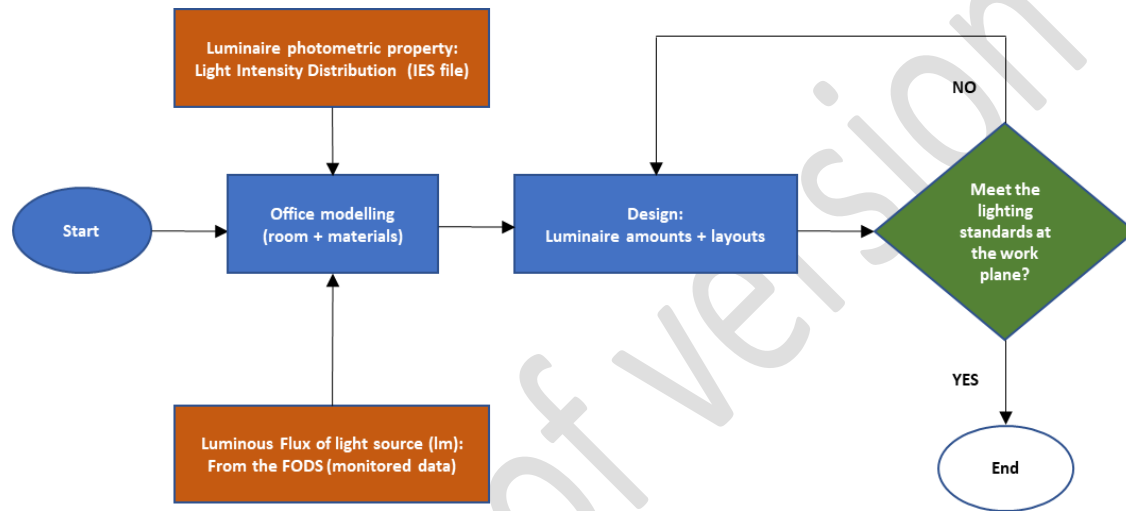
Luminaire photometric property:
Light Intensity Distribution (IES file)

Start

Office modelling
(room + materials)

Design:
Luminaire amounts + layouts

NO

Meet the lighting standards at the work plane?

YES

End

Luminous Flux of light source (lm):
From the FODS (monitored data)

of version